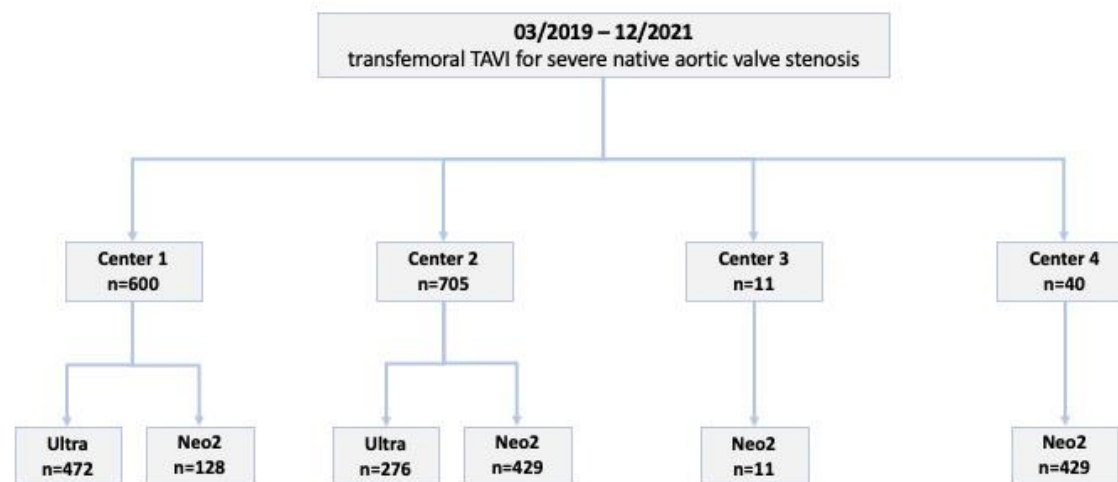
03/2019 – 12/2021
transfemoral TAVI for severe native aortic valve stenosis

Center 1
n=600

Center 2
n=705

Center 3
n=11

Center 4
n=40

Ultra
n=472

Neo2
n=128

Ultra
n=276

Neo2
n=429

Neo2
n=11

Neo2
n=429